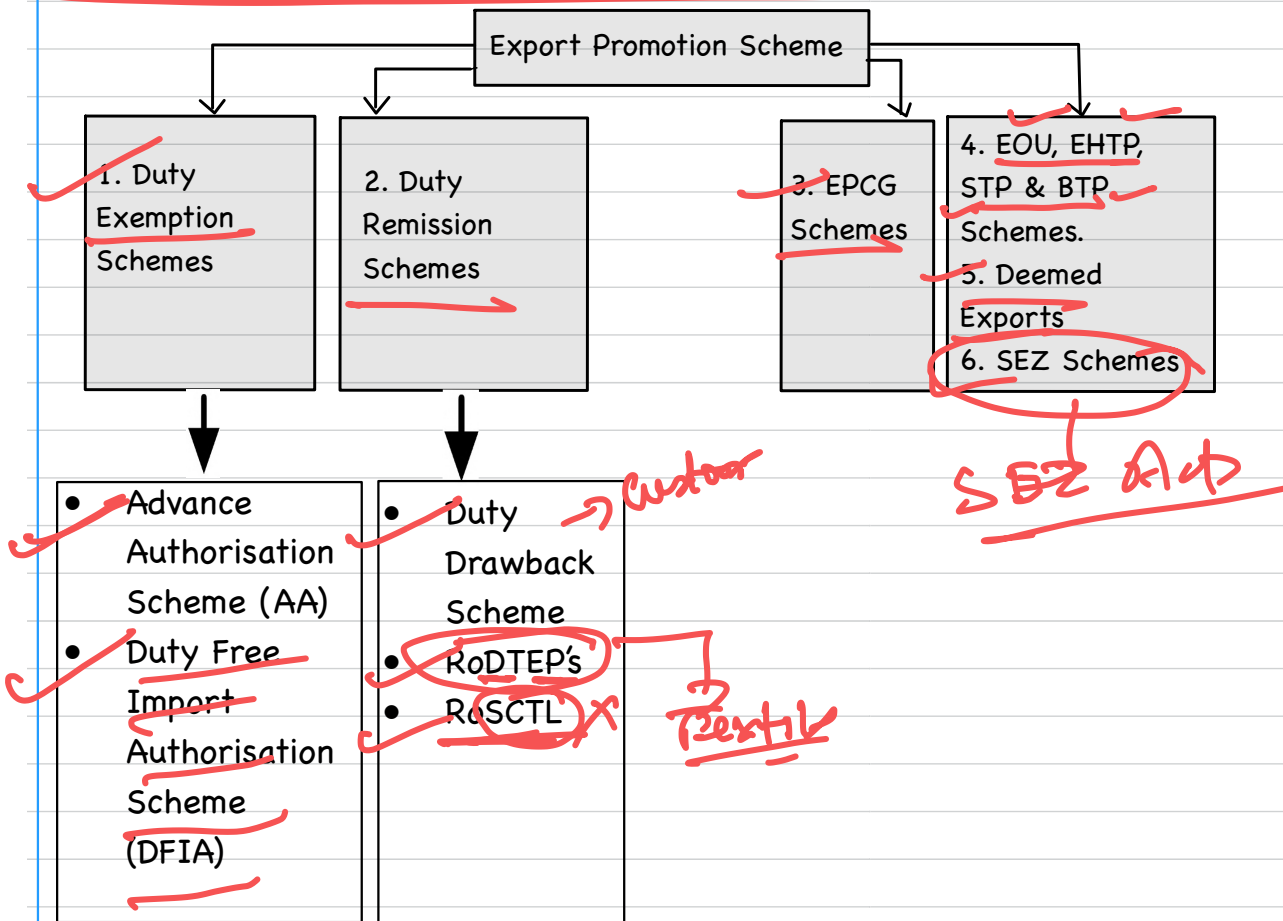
Export Promotion Scheme

1. Duty Exemption Schemes

2. Duty Remission Schemes

3. EPCG Schemes

4. EOU, EHTP, STP & BTP Schemes.
5. Deemed Exports
6. SEZ Schemes

SEZ Act

- Advance Authorisation Scheme (AA)
- Duty Free Import Authorisation Scheme (DFIA)

- Duty Drawback Scheme
- RoDTEP's
- RoSCTL

Custom

Textile